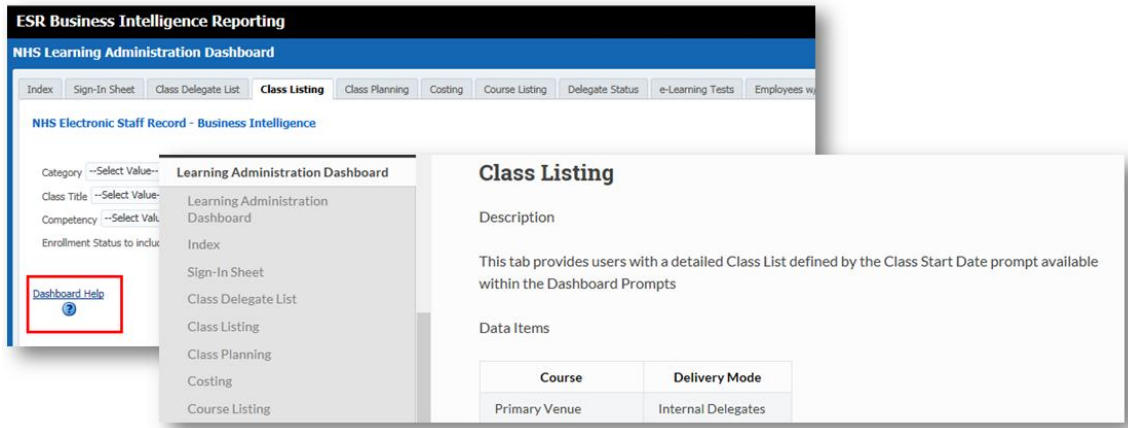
ESR Business Intelligence Reporting

NHS Learning Administration Dashboard

Index | Sign-In Sheet | Class Delegate List | Class Listing | Class Planning | Costing | Course Listing | Delegate Status | e-Learning Tests | Employees w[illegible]

NHS Electronic Staff Record - Business Intelligence

Category --Select Value--

Class Title --Select Value-

Competency --Select Valu

Enrollment Status to inclu

Dashboard Help

Learning Administration Dashboard

Learning Administration Dashboard

Index

Sign-In Sheet

Class Delegate List

Class Listing

Class Planning

Costing

Course Listing

Class Listing

Description

This tab provides users with a detailed Class List defined by the Class Start Date prompt available within the Dashboard Prompts

Data Items

| Course | Delivery Mode |
|---|---|
| Primary Venue | Internal Delegates |